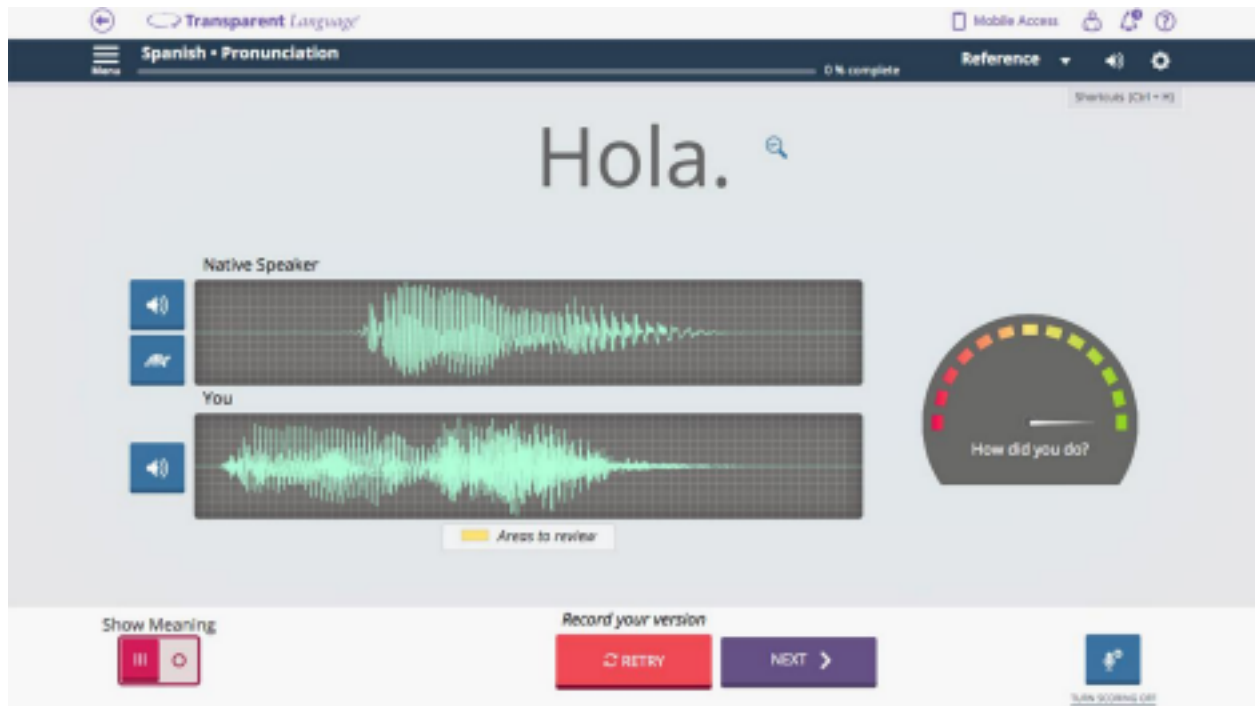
Transparent Language

Mobile Access

Menu

Spanish • Pronunciation

0 % complete

Reference

Shortcuts (Ctrl + H)

Hola.

Native Speaker

You

Areas to review

How did you do?

Show Meaning

Record your version

RETRY

NEXT

TURN SCORING OFF